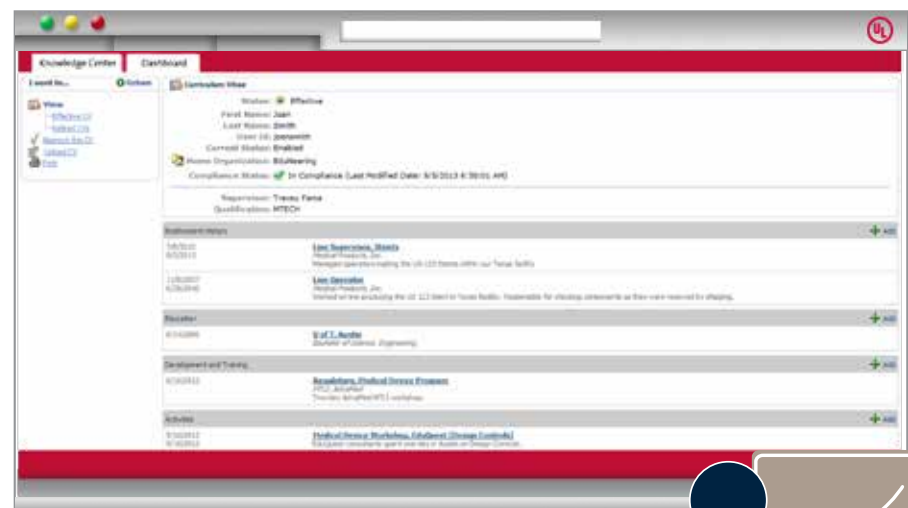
UL

Knowledge Center | Dashboard

I want to... Actions

View
Effective CV
Edited CVs
Request Pre-CV
Upload CV
Print

Curriculum Vitae

Status: Effective
First Name: Joan
Last Name: Smith
User ID: joansmith
Current Status: Enabled
Home Organization: BioNeering
Compliance Status: In Compliance (Last Modified Date: 9/5/2013 4:30:01 AM)

Supervisor: Tracey Fame
Qualification: MTECH

Employment History Add

7/8/2010
8/5/2013
Line Supervisor, Stents
Medical Products, Inc.
Managed operators making the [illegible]

11/8/2007
6/28/2010
Line Operator
Medical Products, Inc.
Worked on line producing the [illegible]

Education Add

8/15/2000
U of T, Austin
Bachelor of Science, Engineering

Development and Training Add

6/14/2012
Regulations, Medical Device Program
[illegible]
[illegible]

Activities Add

9/10/2012
9/14/2012
Medical Device Workshop, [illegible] (Design Controls)
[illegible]